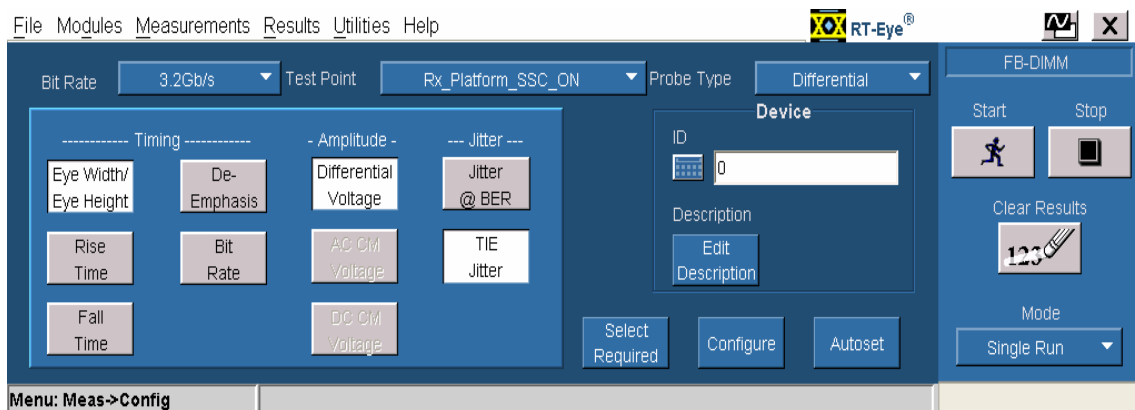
File Modules Measurements Results Utilities Help

RT-Eye®

FB-DIMM

Bit Rate 3.2Gb/s Test Point Rx_Platform_SSC_ON Probe Type Differential

------------ Timing ------------

- Amplitude -

--- Jitter ---

Eye Width/ Eye Height

De-Emphasis

Differential Voltage

Jitter @ BER

Rise Time

Bit Rate

AC CM Voltage

TIE Jitter

Fall Time

DC CM Voltage

Device

ID

0

Description

Edit Description

Select Required

Configure

Autoset

Start

Stop

Clear Results

123

Mode

Single Run

Menu: Meas->Config